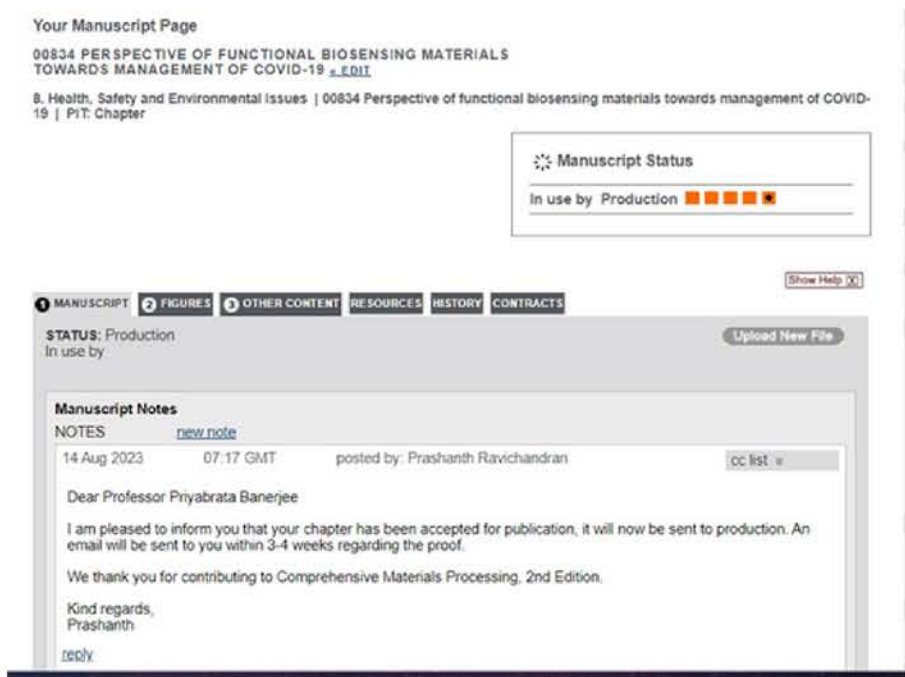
Your Manuscript Page

00834 PERSPECTIVE OF FUNCTIONAL BIOSENSING MATERIALS TOWARDS MANAGEMENT OF COVID-19 « EDIT

8. Health, Safety and Environmental Issues | 00834 Perspective of functional biosensing materials towards management of COVID-19 | PIT: Chapter

Manuscript Status

In use by Production

Show Help

1 MANUSCRIPT 2 FIGURES 3 OTHER CONTENT RESOURCES HISTORY CONTRACTS

STATUS: Production
In use by

Upload New File

Manuscript Notes

NOTES new note

14 Aug 2023 07:17 GMT posted by: Prashanth Ravichandran cc list

Dear Professor Priyabrata Banerjee

I am pleased to inform you that your chapter has been accepted for publication, it will now be sent to production. An email will be sent to you within 3-4 weeks regarding the proof.

We thank you for contributing to Comprehensive Materials Processing, 2nd Edition.

Kind regards,
Prashanth

reply